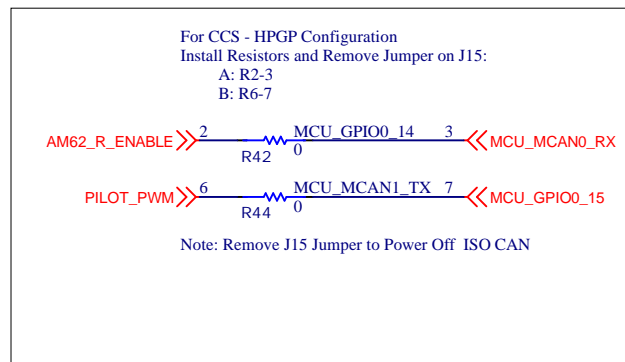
For CCS - HPGP Configuration
Install Resistors and Remove Jumper on J15:
A: R2-3
B: R6-7

AM62_R_ENABLE 2 R42 0 MCU_GPIO0_14 3 MCU_MCAN0_RX

PILOT_PWM 6 R44 0 MCU_MCAN1_TX 7 MCU_GPIO0_15

Note: Remove J15 Jumper to Power Off ISO CAN